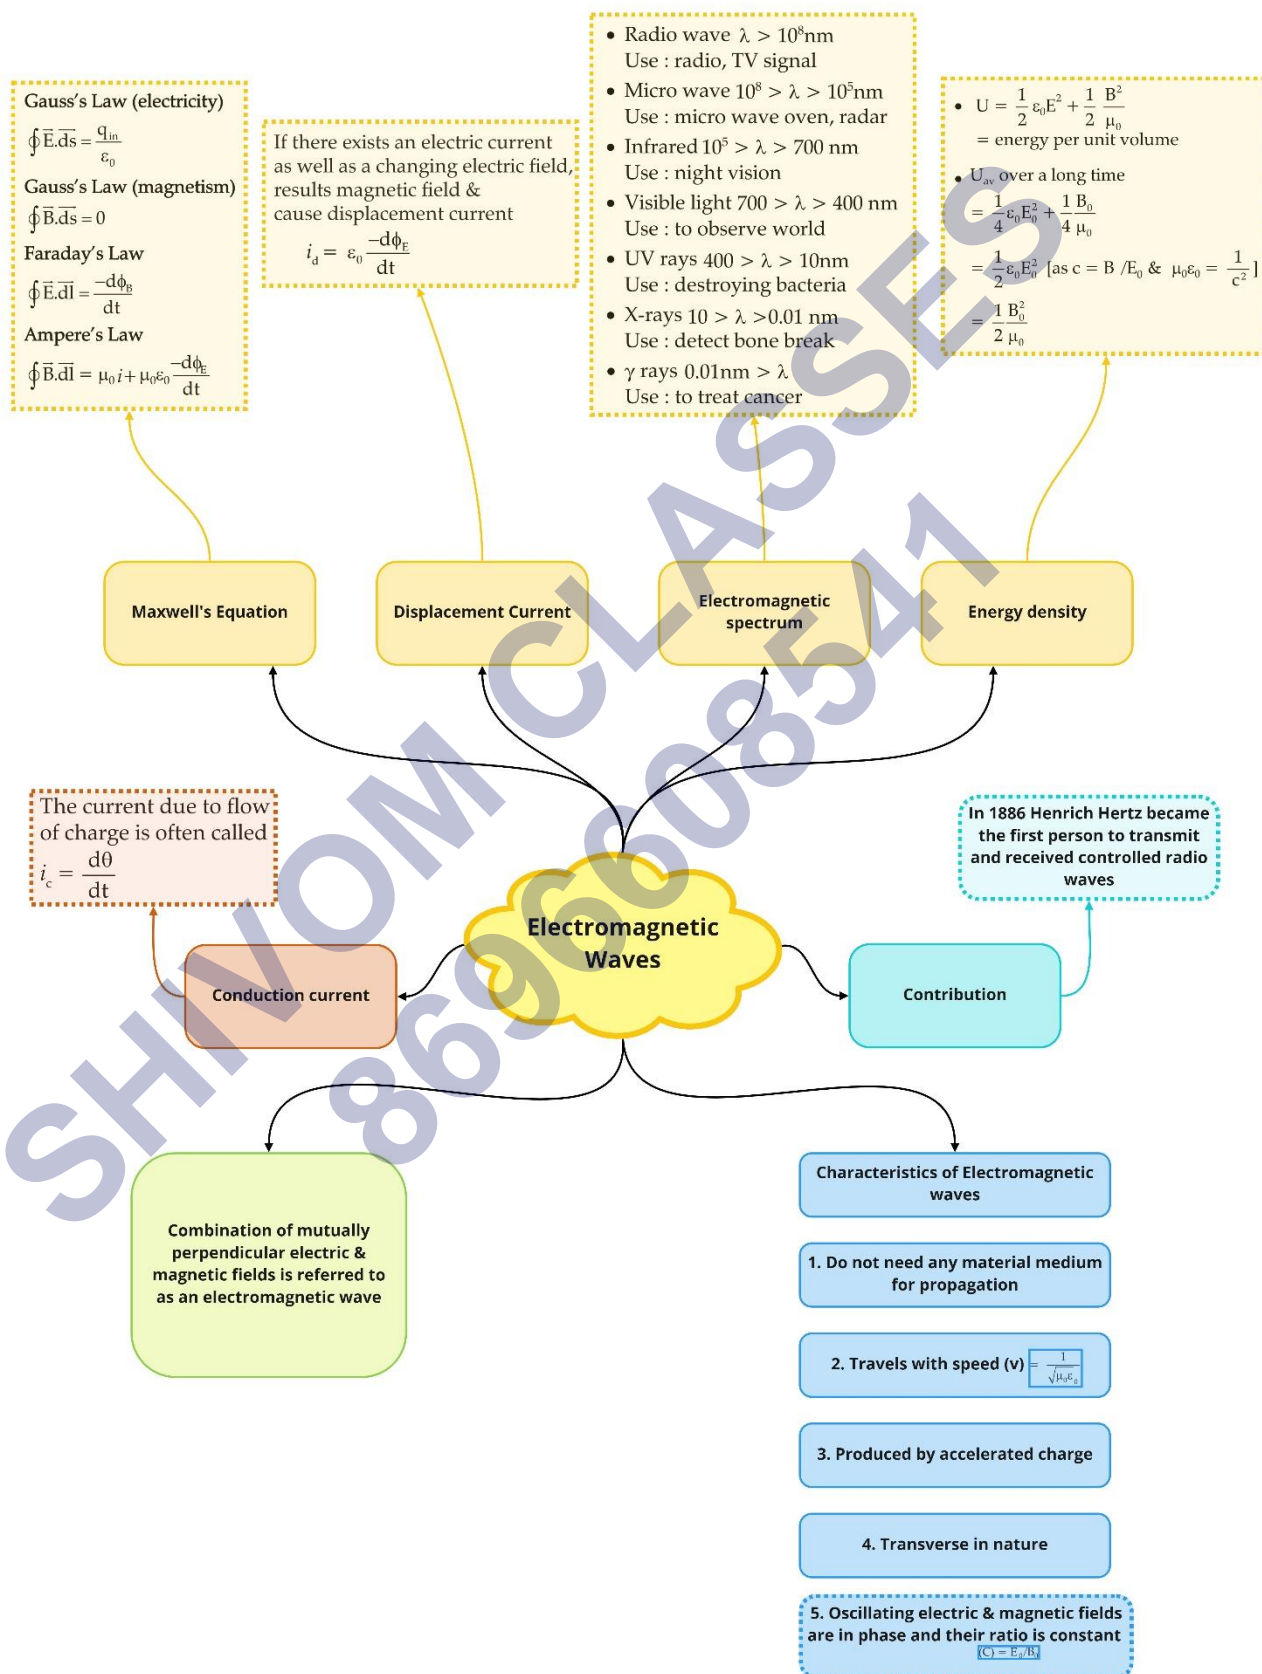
Gauss's Law (electricity)

$\oint \vec{E}.\vec{ds} = \frac{q_{in}}{\varepsilon_0}$

Gauss's Law (magnetism)

$\oint \vec{B}.\vec{ds} = 0$

Faraday's Law

$\oint \vec{E}.\vec{dl} = \frac{-d\phi_B}{dt}$

Ampere's Law

$\oint \vec{B}.\vec{dl} = \mu_0 i + \mu_0\varepsilon_0 \frac{-d\phi_E}{dt}$

If there exists an electric current as well as a changing electric field, results magnetic field & cause displacement current

$i_d = \varepsilon_0 \frac{-d\phi_E}{dt}$

• Radio wave $\lambda > 10^8$nm
Use : radio, TV signal
• Micro wave $10^8 > \lambda > 10^5$nm
Use : micro wave oven, radar
• Infrared $10^5 > \lambda > 700$ nm
Use : night vision
• Visible light $700 > \lambda > 400$ nm
Use : to observe world
• UV rays $400 > \lambda > 10$nm
Use : destroying bacteria
• X-rays $10 > \lambda > 0.01$ nm
Use : detect bone break
• $\gamma$ rays $0.01$nm $> \lambda$
Use : to treat cancer

• $U = \frac{1}{2}\varepsilon_0 E^2 + \frac{1}{2}\frac{B^2}{\mu_0}$
= energy per unit volume
• $U_{av}$ over a long time
$= \frac{1}{4}\varepsilon_0 E_0^2 + \frac{1}{4}\frac{B_0}{\mu_0}$
$= \frac{1}{2}\varepsilon_0 E_0^2$ [as $c = B/E_0$ & $\mu_0\varepsilon_0 = \frac{1}{c^2}$]
$= \frac{1}{2}\frac{B_0^2}{\mu_0}$

SHIVOM CLASSES 8696608541

Maxwell's Equation

Displacement Current

Electromagnetic spectrum

Energy density

The current due to flow of charge is often called $i_c = \frac{d\theta}{dt}$

In 1886 Henrich Hertz became the first person to transmit and received controlled radio waves

Electromagnetic Waves

Conduction current

Contribution

Combination of mutually perpendicular electric & magnetic fields is referred to as an electromagnetic wave

Characteristics of Electromagnetic waves

1. Do not need any material medium for propagation

2. Travels with speed (v) = $\frac{1}{\sqrt{\mu_0\varepsilon_0}}$

3. Produced by accelerated charge

4. Transverse in nature

5. Oscillating electric & magnetic fields are in phase and their ratio is constant (C) = $E_0/B_0$